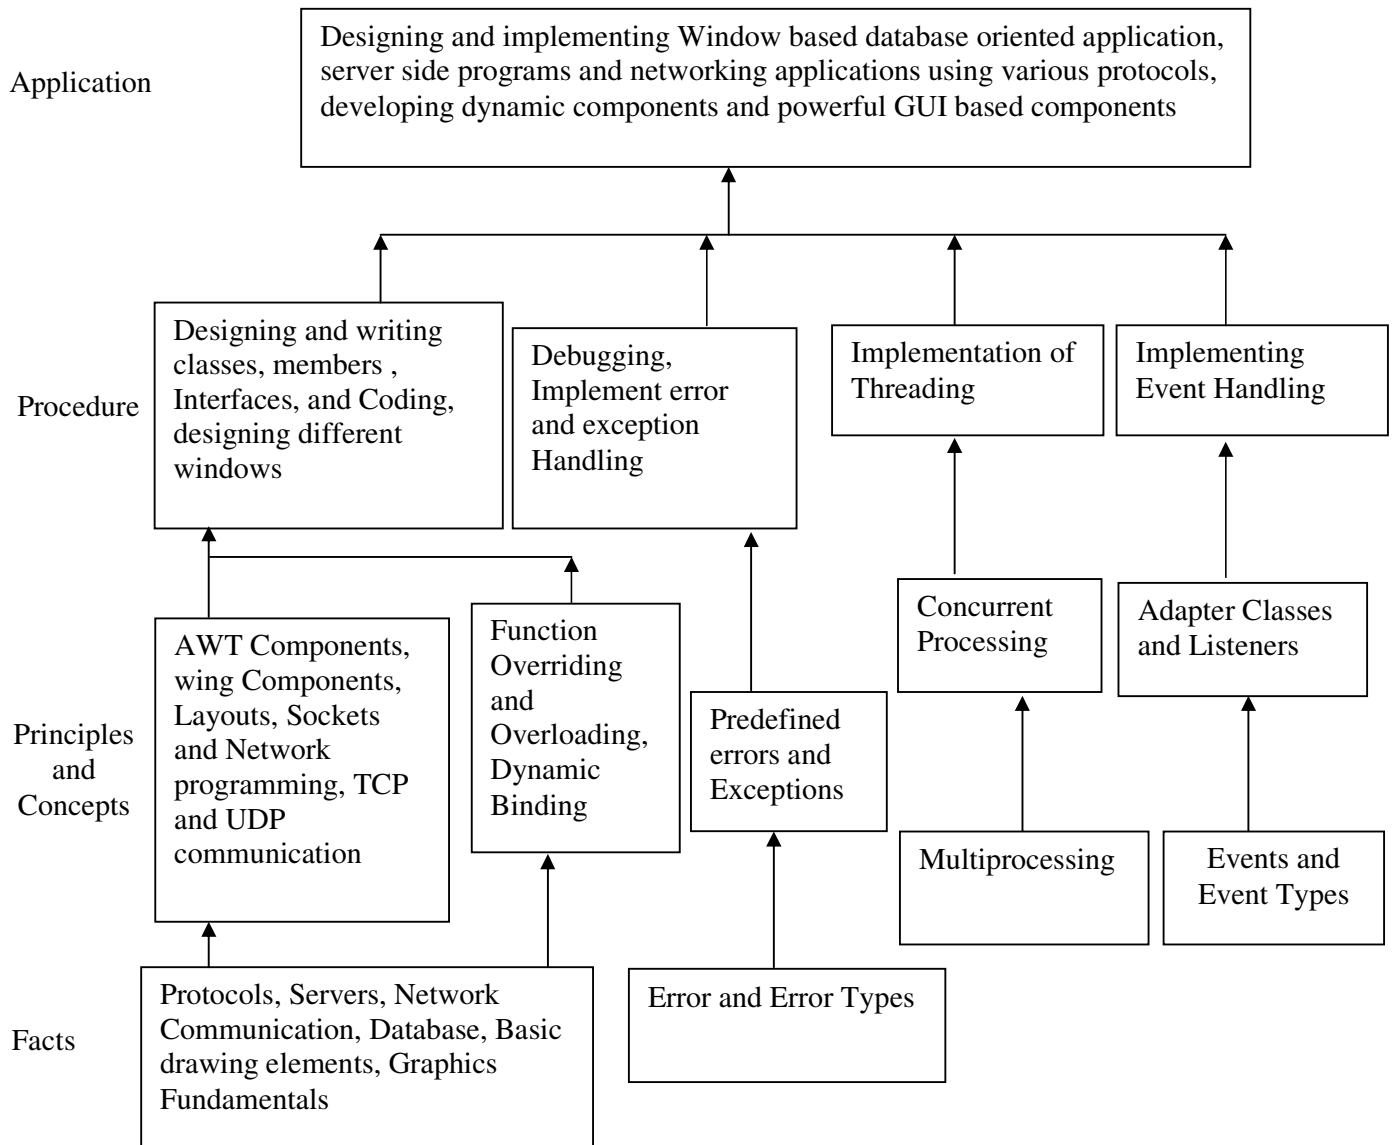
Application

Designing and implementing Window based database oriented application, server side programs and networking applications using various protocols, developing dynamic components and powerful GUI based components

Procedure

Designing and writing classes, members , Interfaces, and Coding, designing different windows

Debugging, Implement error and exception Handling

Implementation of Threading

Implementing Event Handling

Principles and Concepts

AWT Components, wing Components, Layouts, Sockets and Network programming, TCP and UDP communication

Function Overriding and Overloading, Dynamic Binding

Predefined errors and Exceptions

Concurrent Processing

Adapter Classes and Listeners

Multiprocessing

Events and Event Types

Facts

Protocols, Servers, Network Communication, Database, Basic drawing elements, Graphics Fundamentals

Error and Error Types